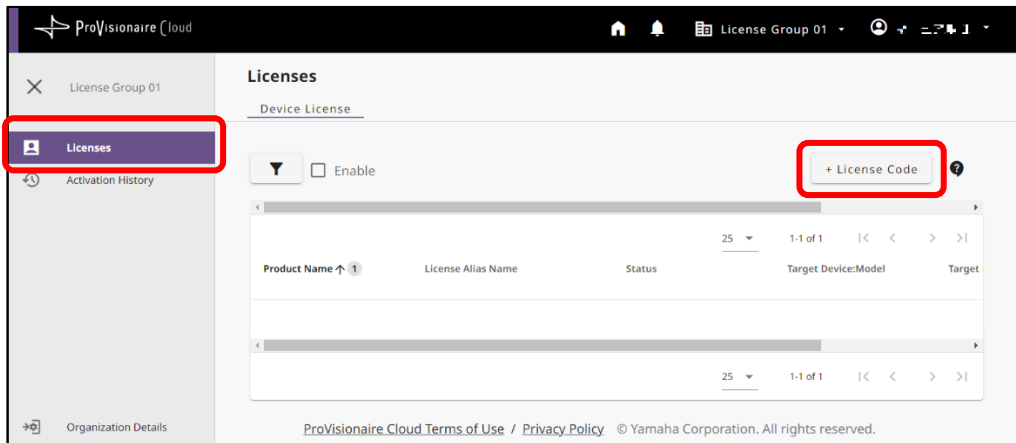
ProVisionaire Cloud

License Group 01 ▾

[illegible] ▾

License Group 01

Licenses

Activation History

Organization Details

Licenses

Device License

Enable

+ License Code

25 ▾ 1-1 of 1

| Product Name ↑ 1 | License Alias Name | Status | Target Device:Model | Target |
|---|---|---|---|---|

25 ▾ 1-1 of 1

ProVisionaire Cloud Terms of Use / Privacy Policy © Yamaha Corporation. All rights reserved.